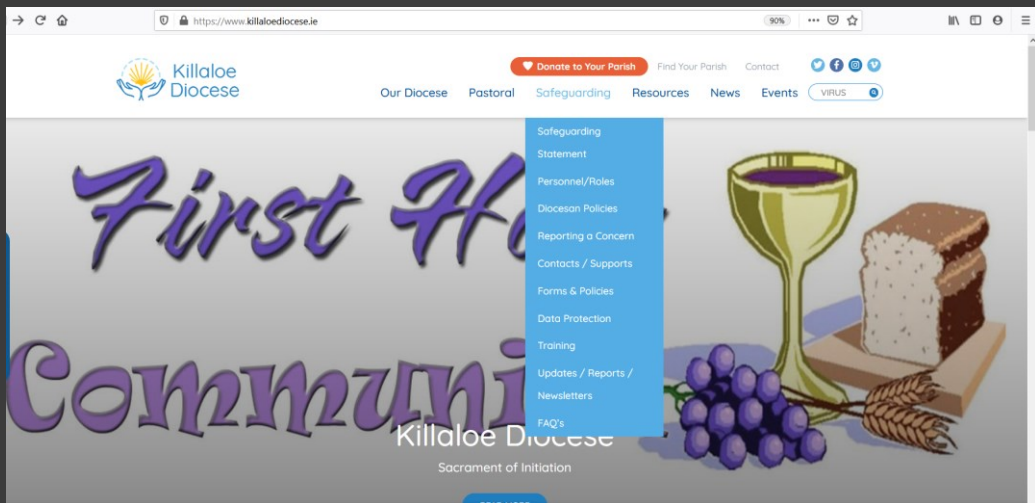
https://www.killaloediocese.ie

90%

Killaloe Diocese

Donate to Your Parish

Find Your Parish

Contact

Our Diocese

Pastoral

Safeguarding

Resources

News

Events

VIRUS

Safeguarding Statement

Personnel/Roles

Diocesan Policies

Reporting a Concern

Contacts / Supports

Forms & Policies

Data Protection

Training

Updates / Reports / Newsletters

FAQ's

First H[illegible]

Communi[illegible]

Killaloe Diocese

Sacrament of Initiation

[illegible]